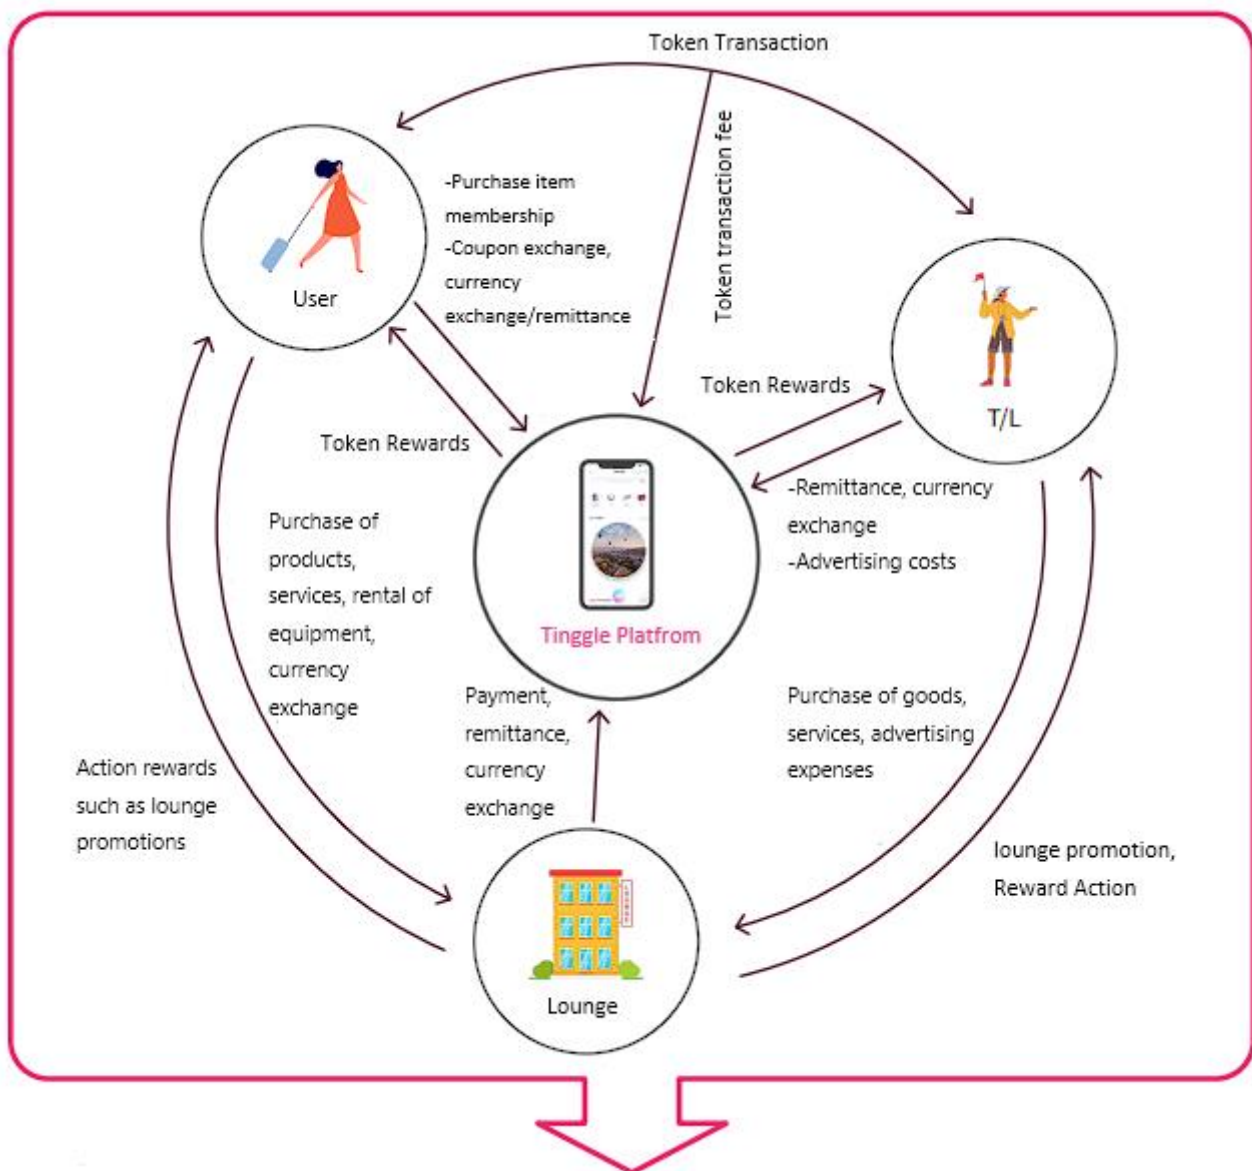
Token Transaction

User

-Purchase item membership
-Coupon exchange, currency exchange/remittance

Token transaction fee

T/L

Token Rewards

Token Rewards

Tinggle Platfrom

-Remittance, currency exchange
-Advertising costs

Purchase of products, services, rental of equipment, currency exchange

Payment, remittance, currency exchange

Purchase of goods, services, advertising expenses

Action rewards such as lounge promotions

lounge promotion, Reward Action

Lounge